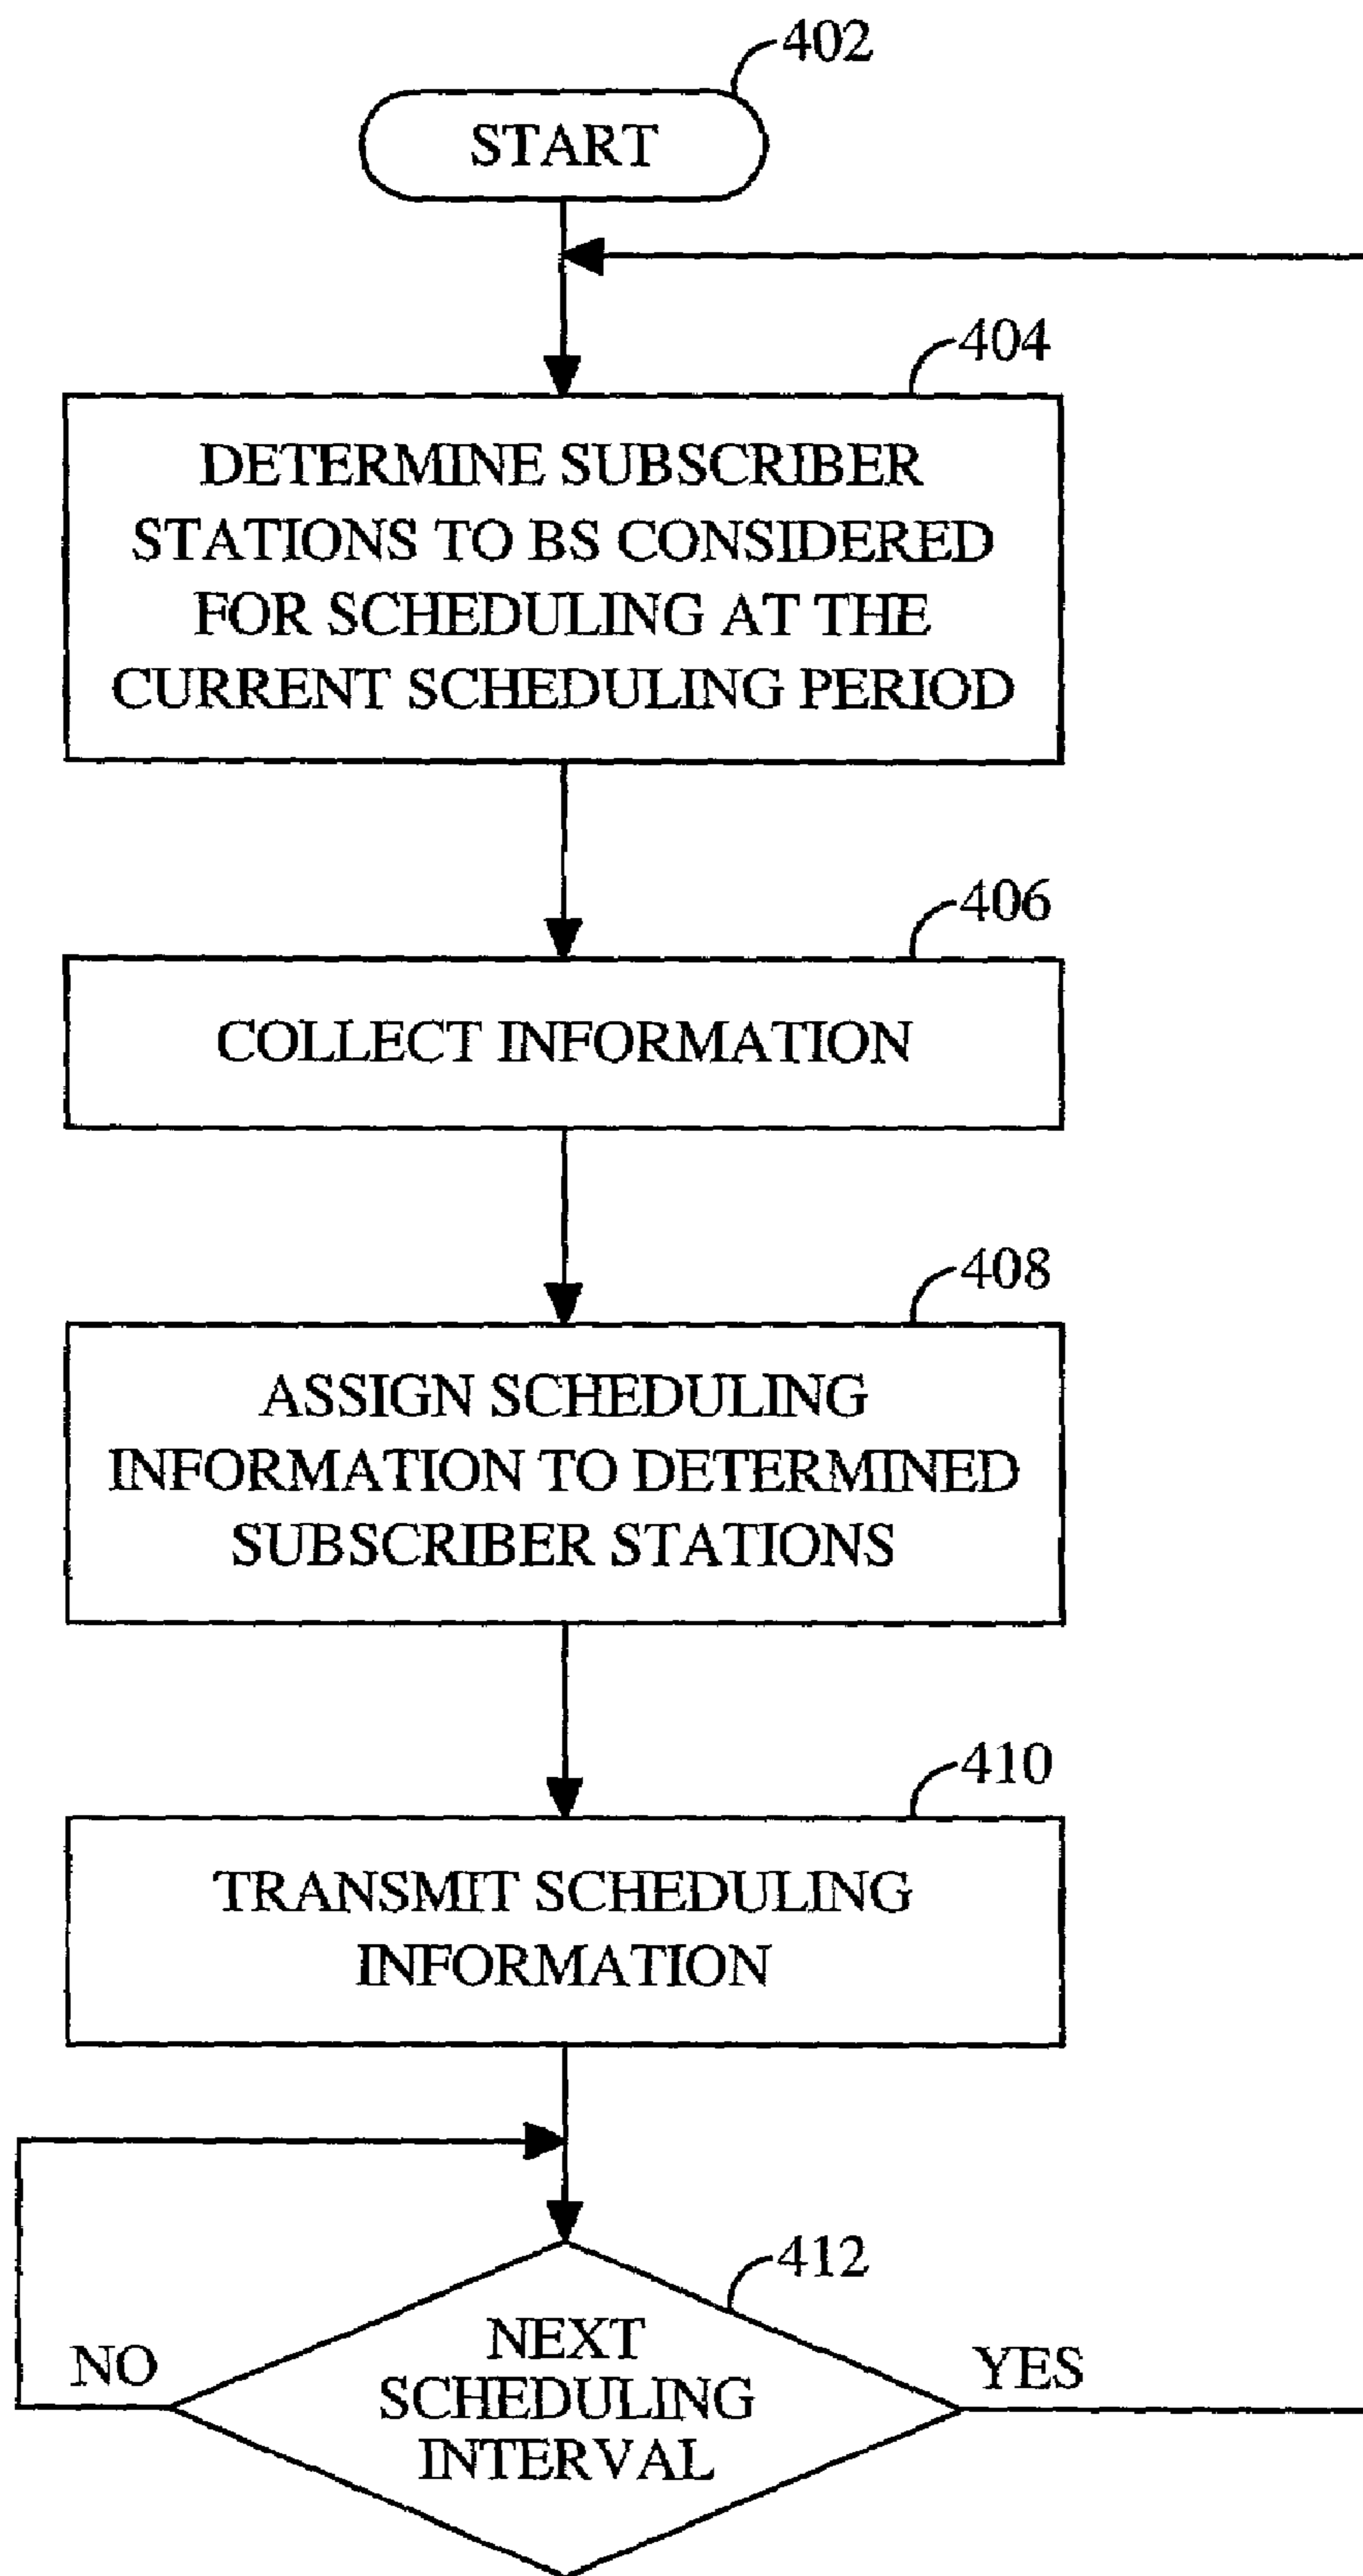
402

START

404

DETERMINE SUBSCRIBER STATIONS TO BS CONSIDERED FOR SCHEDULING AT THE CURRENT SCHEDULING PERIOD

406

COLLECT INFORMATION

408

ASSIGN SCHEDULING INFORMATION TO DETERMINED SUBSCRIBER STATIONS

410

TRANSMIT SCHEDULING INFORMATION

412

NO

NEXT SCHEDULING INTERVAL

YES